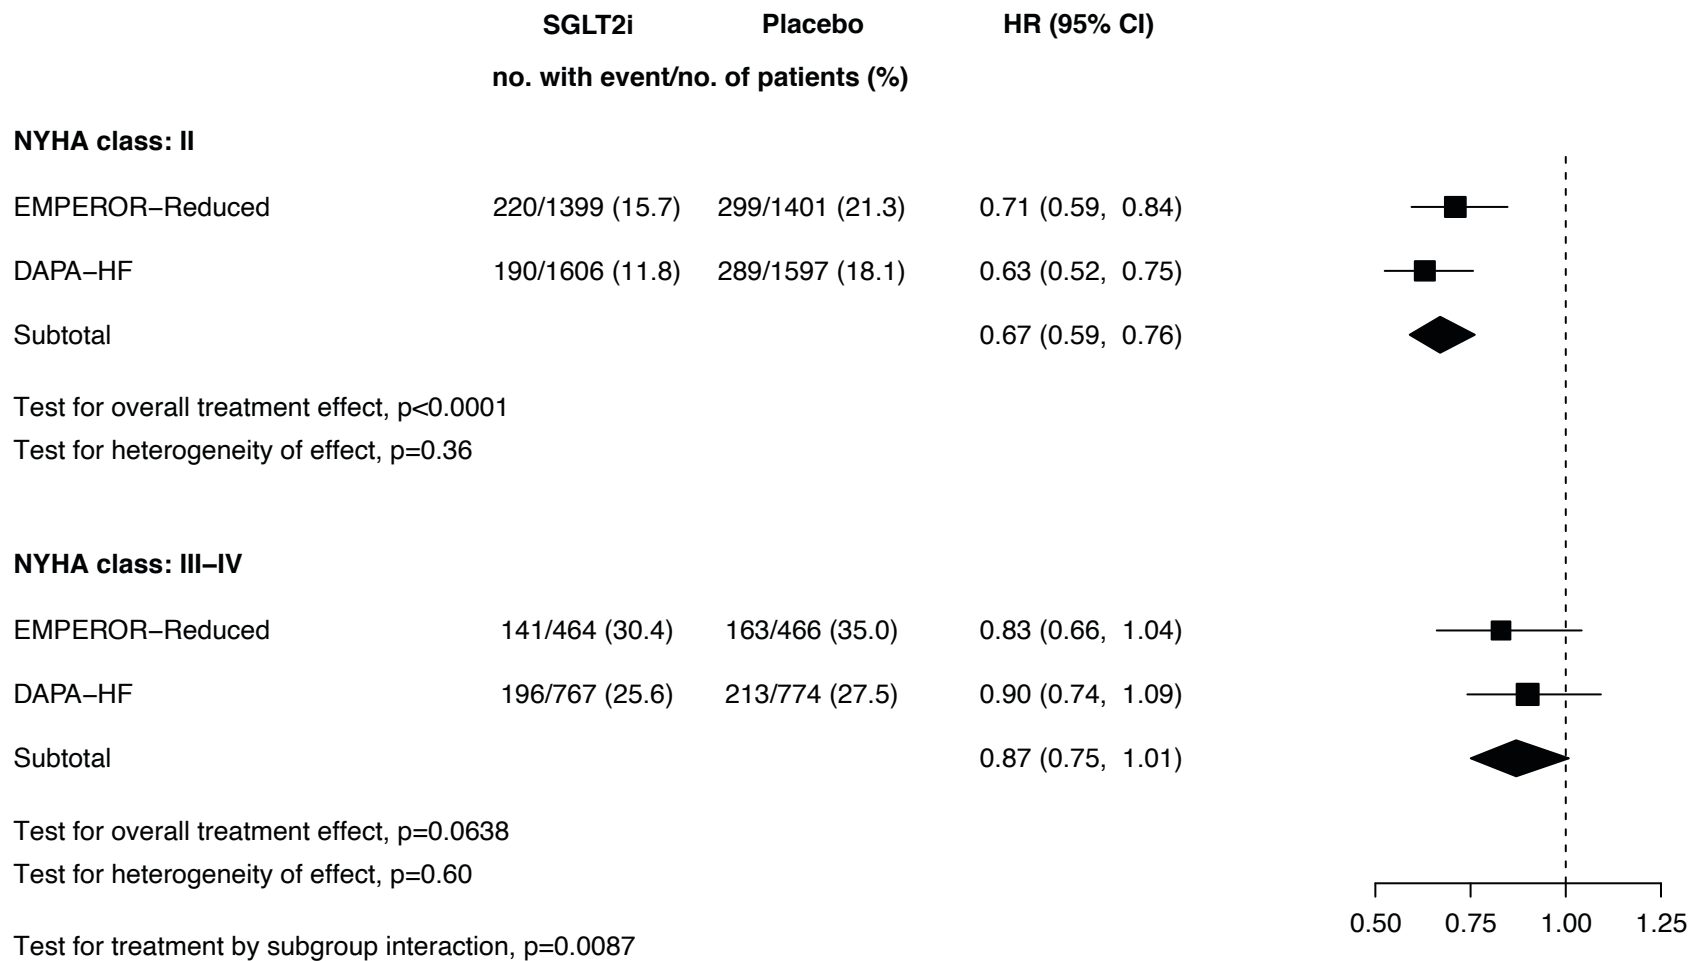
| | SGLT2i | Placebo | HR (95% CI) |
|---|---|---|---|
| | no. with event/no. of patients (%) | | |
| **NYHA class: II** | | | |
| EMPEROR–Reduced | 220/1399 (15.7) | 299/1401 (21.3) | 0.71 (0.59, 0.84) |
| DAPA–HF | 190/1606 (11.8) | 289/1597 (18.1) | 0.63 (0.52, 0.75) |
| Subtotal | | | 0.67 (0.59, 0.76) |

Test for overall treatment effect, p<0.0001
Test for heterogeneity of effect, p=0.36

| | SGLT2i | Placebo | HR (95% CI) |
|---|---|---|---|
| **NYHA class: III–IV** | | | |
| EMPEROR–Reduced | 141/464 (30.4) | 163/466 (35.0) | 0.83 (0.66, 1.04) |
| DAPA–HF | 196/767 (25.6) | 213/774 (27.5) | 0.90 (0.74, 1.09) |
| Subtotal | | | 0.87 (0.75, 1.01) |

Test for overall treatment effect, p=0.0638
Test for heterogeneity of effect, p=0.60

Test for treatment by subgroup interaction, p=0.0087

0.50 0.75 1.00 1.25